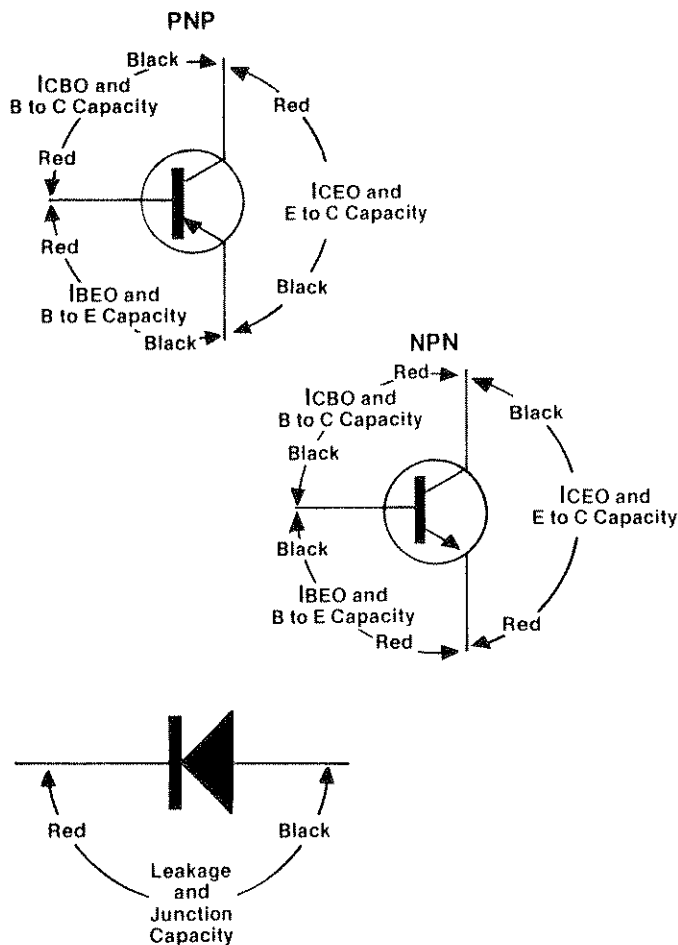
PNP

Black

$I_{CBO}$ and B to C Capacity

Red

Red

Red

$I_{CEO}$ and E to C Capacity

Red

$I_{BEO}$ and B to E Capacity

Black

Black

NPN

Red

$I_{CBO}$ and B to C Capacity

Black

Black

$I_{CEO}$ and E to C Capacity

Black

$I_{BEO}$ and B to E Capacity

Red

Red

Red

Black

Leakage and Junction Capacity